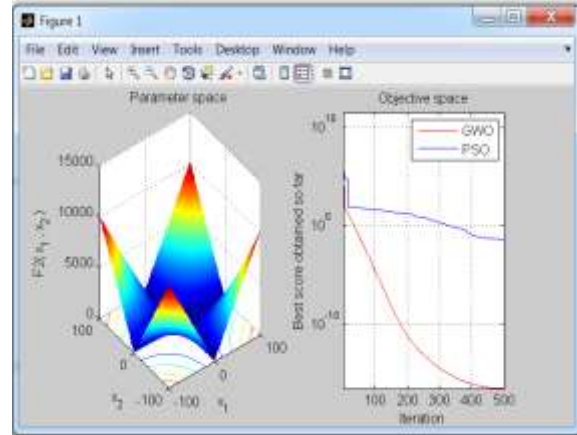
Figure 1

File Edit View Insert Tools Desktop Window Help

Parameter space

15000

10000

5000

0

F2( $x_1$ , $x_2$ )

100

0

$x_2$ -100

-100

0

100

$x_1$

Objective space

$10^{10}$

$10^0$

$10^{-10}$

GWO

PSO

Best score obtained so far

100 200 300 400 500

Iteration